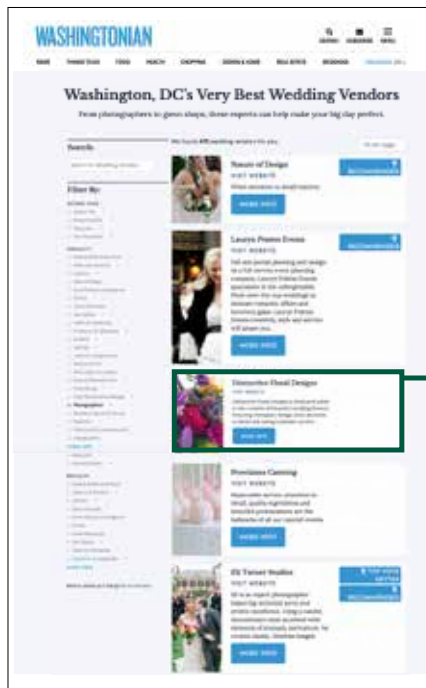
WASHINGTONIAN

Washington, DC's Very Best Wedding Vendors

From photographers to gown shops, these experts can help make your big day perfect.

Search

Filter By

Nature of Design

VISIT WEBSITE

MORE INFO

Lauren Prates Events

VISIT WEBSITE

MORE INFO

Distinctive Floral Designs

VISIT WEBSITE

MORE INFO

Provisions Catering

VISIT WEBSITE

MORE INFO

Eli Turner Studios

VISIT WEBSITE

MORE INFO